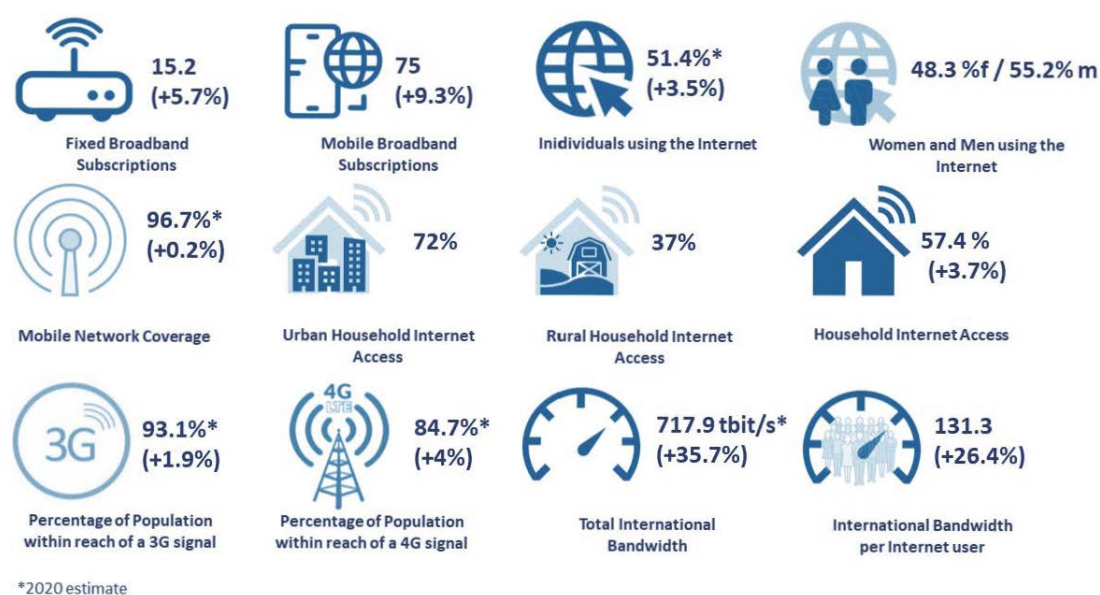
15.2 (+5.7%)
Fixed Broadband Subscriptions

75 (+9.3%)
Mobile Broadband Subscriptions

51.4%* (+3.5%)
Inidividuals using the Internet

48.3 %f / 55.2% m
Women and Men using the Internet

96.7%* (+0.2%)
Mobile Network Coverage

72%
Urban Household Internet Access

37%
Rural Household Internet Access

57.4 % (+3.7%)
Household Internet Access

3G
93.1%* (+1.9%)
Percentage of Population within reach of a 3G signal

4G LTE
84.7%* (+4%)
Percentage of Population within reach of a 4G signal

717.9 tbit/s* (+35.7%)
Total International Bandwidth

131.3 (+26.4%)
International Bandwidth per Internet user

*2020 estimate